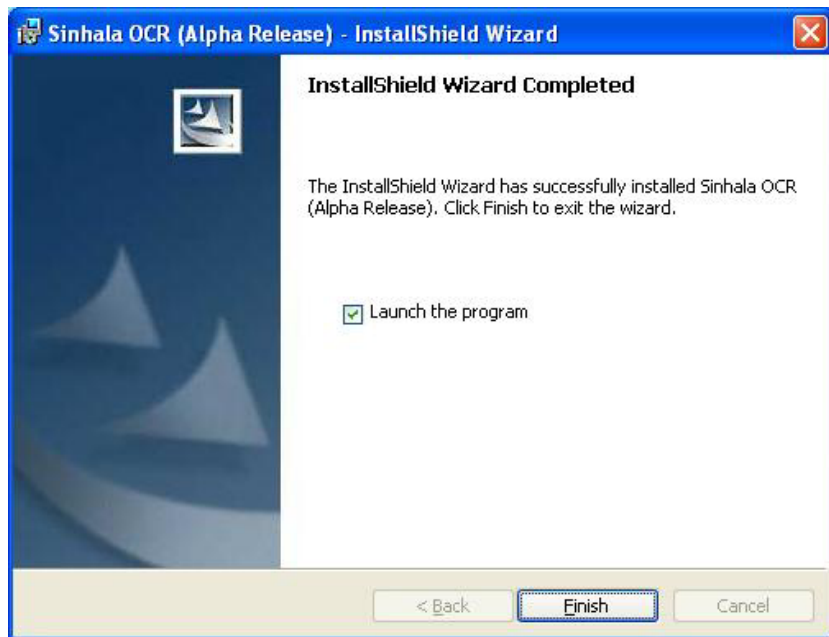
Sinhala OCR (Alpha Release) - InstallShield Wizard

InstallShield Wizard Completed

The InstallShield Wizard has successfully installed Sinhala OCR (Alpha Release). Click Finish to exit the wizard.

Launch the program

< Back
Finish
Cancel